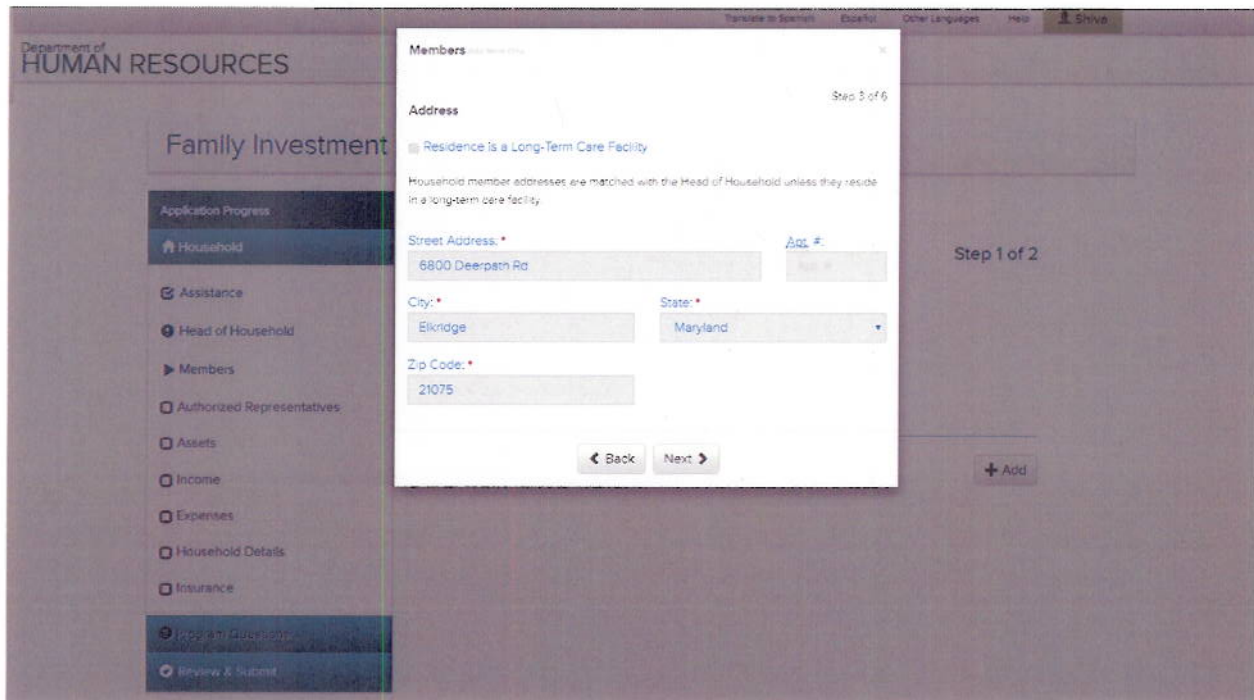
Translate to Spanish Español Other Languages Help Shiva

Department of HUMAN RESOURCES

Family Investment

Application Progress

Household

Assistance

Head of Household

Members

Authorized Representatives

Assets

Income

Expenses

Household Details

Insurance

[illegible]

Review & Submit

Step 1 of 2

+ Add

Members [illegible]

×

Step 3 of 6

Address

Residence is a Long-Term Care Facility

Household member addresses are matched with the Head of Household unless they reside in a long-term care facility.

Street Address: *

6800 Deerpath Rd

Apt. #:

Apt. #

City: *

Elkridge

State: *

Maryland

Zip Code: *

21075

< Back

Next >